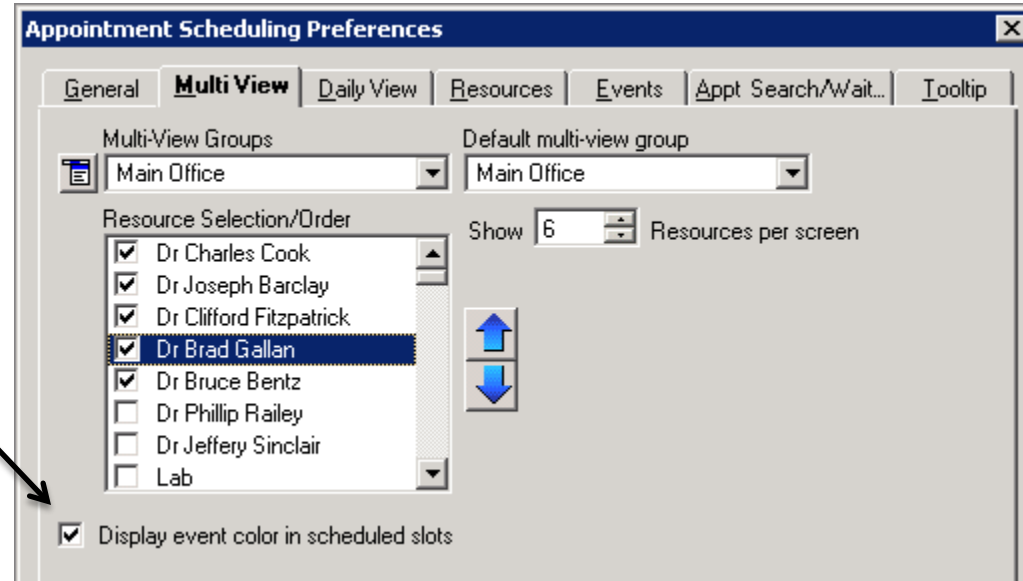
Appointment Scheduling Preferences

General | Multi View | Daily View | Resources | Events | Appt Search/Wait... | Tooltip

Multi-View Groups
Main Office

Default multi-view group
Main Office

Resource Selection/Order
Dr Charles Cook
Dr Joseph Barclay
Dr Clifford Fitzpatrick
Dr Brad Gallan
Dr Bruce Bentz
Dr Phillip Railey
Dr Jeffery Sinclair
Lab

Show 6 Resources per screen

Display event color in scheduled slots